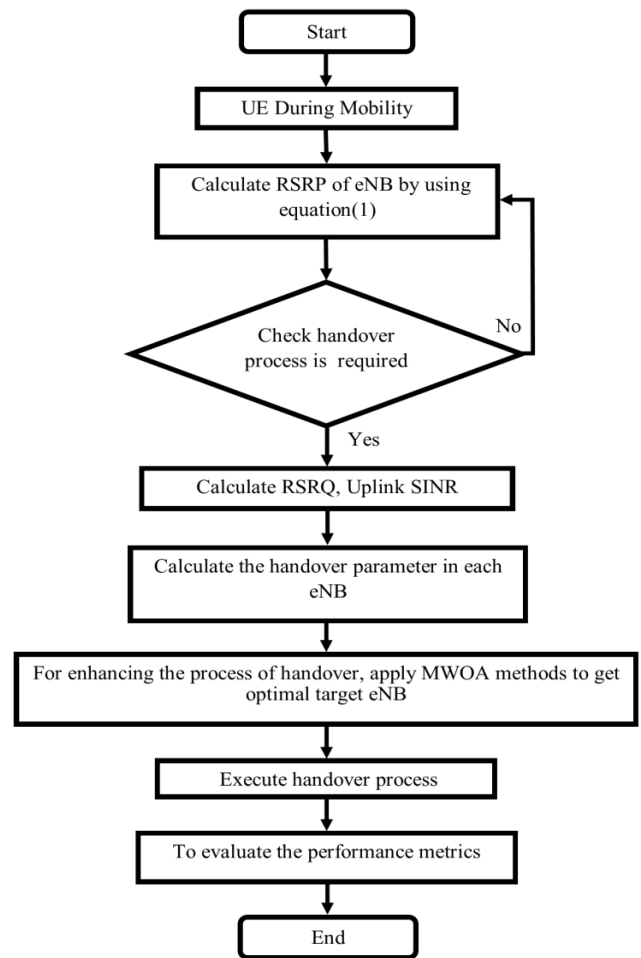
Start

UE During Mobility

Calculate RSRP of eNB by using equation(1)

Check handover process is required

No

Yes

Calculate RSRQ, Uplink SINR

Calculate the handover parameter in each eNB

For enhancing the process of handover, apply MWOA methods to get optimal target eNB

Execute handover process

To evaluate the performance metrics

End